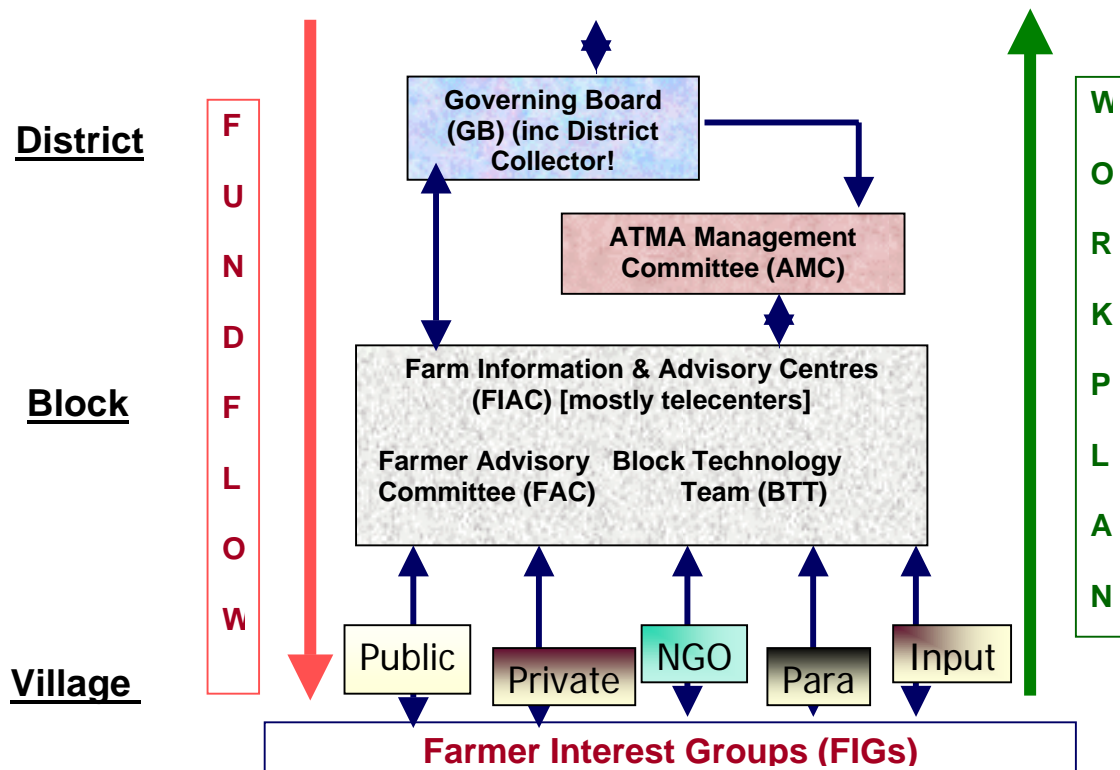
District

Block

Village

F U N D F L O W

Governing Board (GB) (inc District Collector!

ATMA Management Committee (AMC)

Farm Information & Advisory Centres (FIAC) [mostly telecenters]

Farmer Advisory Committee (FAC)

Block Technology Team (BTT)

Public

Private

NGO

Para

Input

Farmer Interest Groups (FIGs)

W O R K P L A N